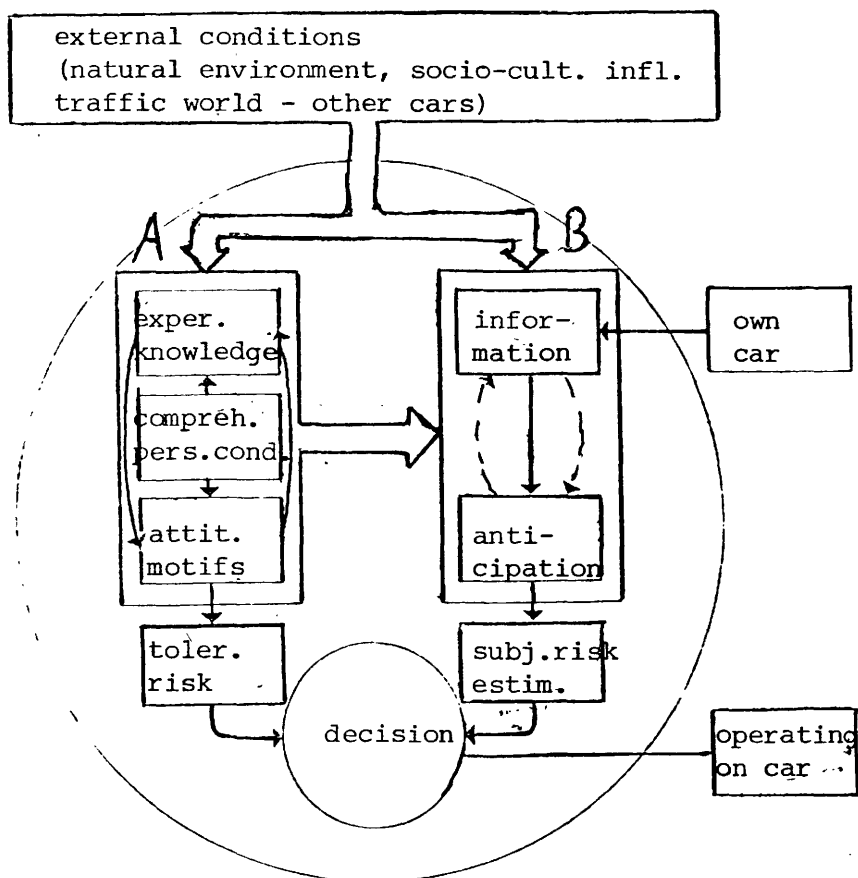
external conditions
(natural environment, socio-cult. infl.
traffic world - other cars)

A

B

exper.
knowledge

compreh.
pers.cond.

attit.
motifs

infor-
mation

own
car

anti-
cipation

toler.
risk

subj.risk
estim.

decision

operating
on car